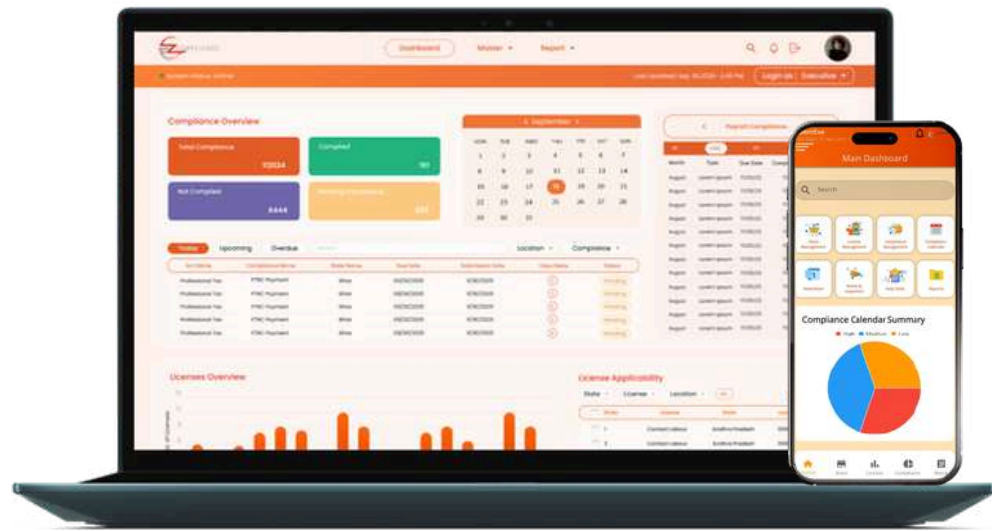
Dashboard Master Report

Login as Executive

Compliance Overview

Total Compliance
10034

Complied
90

Not Complied
4444

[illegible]
222

September

| MON | TUE | WED | THU | FRI | SAT | SUN |
|---|---|---|---|---|---|---|
| 1 | 2 | 3 | 4 | 5 | 6 | 7 |
| 8 | 9 | 10 | 11 | 12 | 13 | 14 |
| 15 | 16 | 17 | 18 | 19 | 20 | 21 |
| 22 | 23 | 24 | 25 | 26 | 27 | 28 |
| 29 | 30 | 31 | | | | |

Payroll Compliance

Today Upcoming Overdue Location Compliance

Professional Tax PTRC Payment
Professional Tax PTRC Payment
Professional Tax PTRC Payment
Professional Tax PTRC Payment
Professional Tax PTRC Payment

Pending
Pending
Pending
Pending
Pending

Licenses Overview

License Applicability

State License Location

Contract Labour
Contract Labour

Main Dashboard

Search

Compliance Calendar Summary

High Medium Low